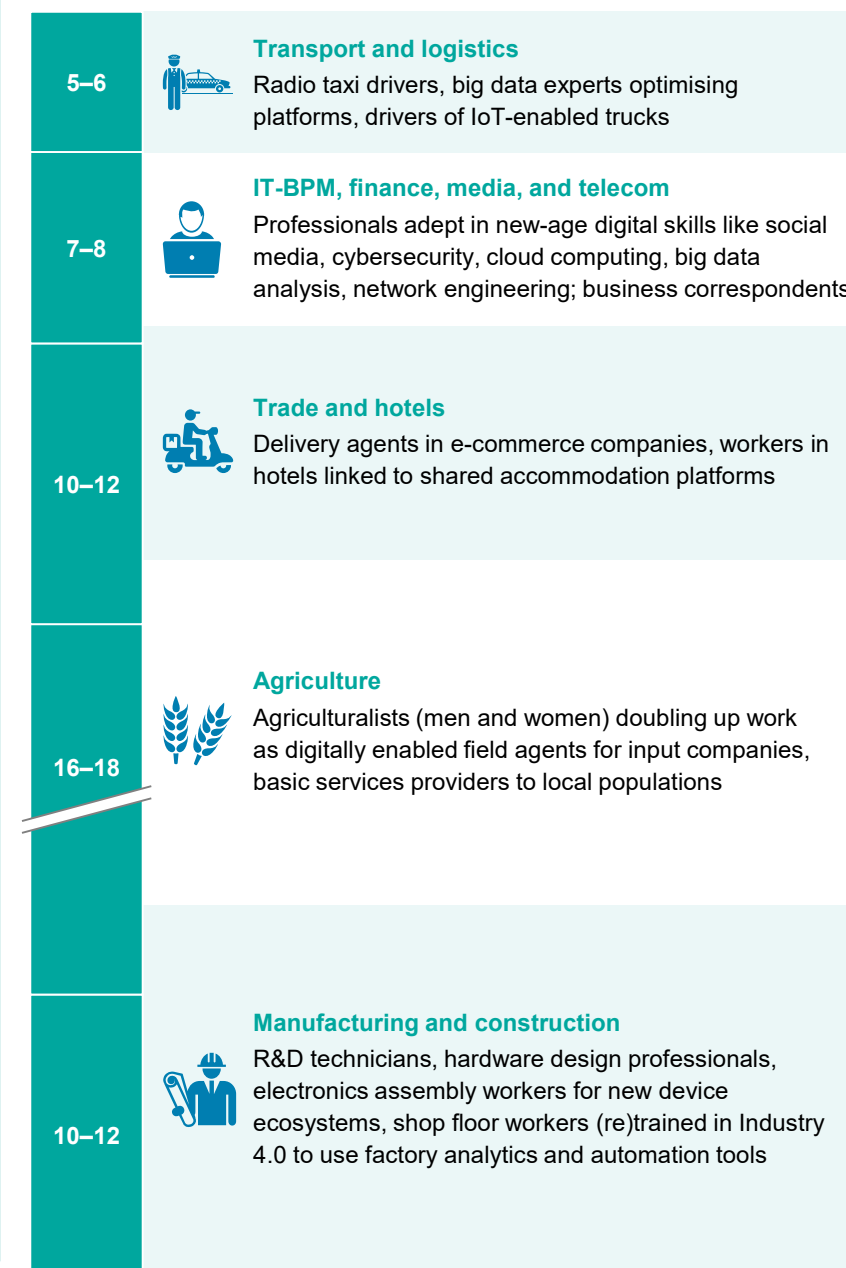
5–6

Transport and logistics
Radio taxi drivers, big data experts optimising platforms, drivers of IoT-enabled trucks

7–8

IT-BPM, finance, media, and telecom
Professionals adept in new-age digital skills like social media, cybersecurity, cloud computing, big data analysis, network engineering; business correspondents

10–12

Trade and hotels
Delivery agents in e-commerce companies, workers in hotels linked to shared accommodation platforms

16–18

Agriculture
Agriculturalists (men and women) doubling up work as digitally enabled field agents for input companies, basic services providers to local populations

10–12

Manufacturing and construction
R&D technicians, hardware design professionals, electronics assembly workers for new device ecosystems, shop floor workers (re)trained in Industry 4.0 to use factory analytics and automation tools